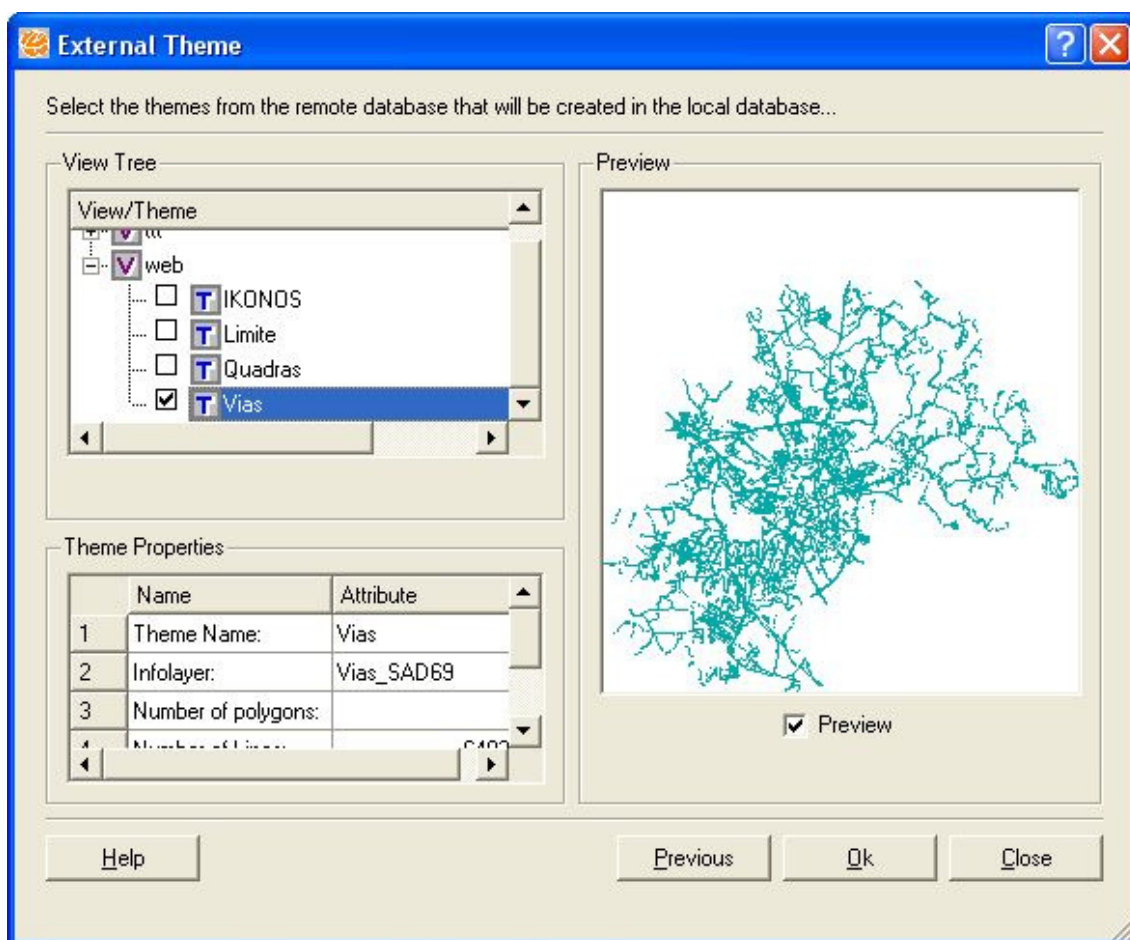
External Theme

Select the themes from the remote database that will be created in the local database...

View Tree

View/Theme
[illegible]
web
IKONOS
Limite
Quadras
Vias

Theme Properties

| | Name | Attribute |
|---|---|---|
| 1 | Theme Name: | Vias |
| 2 | Infolayer: | Vias_SAD69 |
| 3 | Number of polygons: | |
| 4 | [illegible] | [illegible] |

Preview

Preview

Help

Previous

Ok

Close